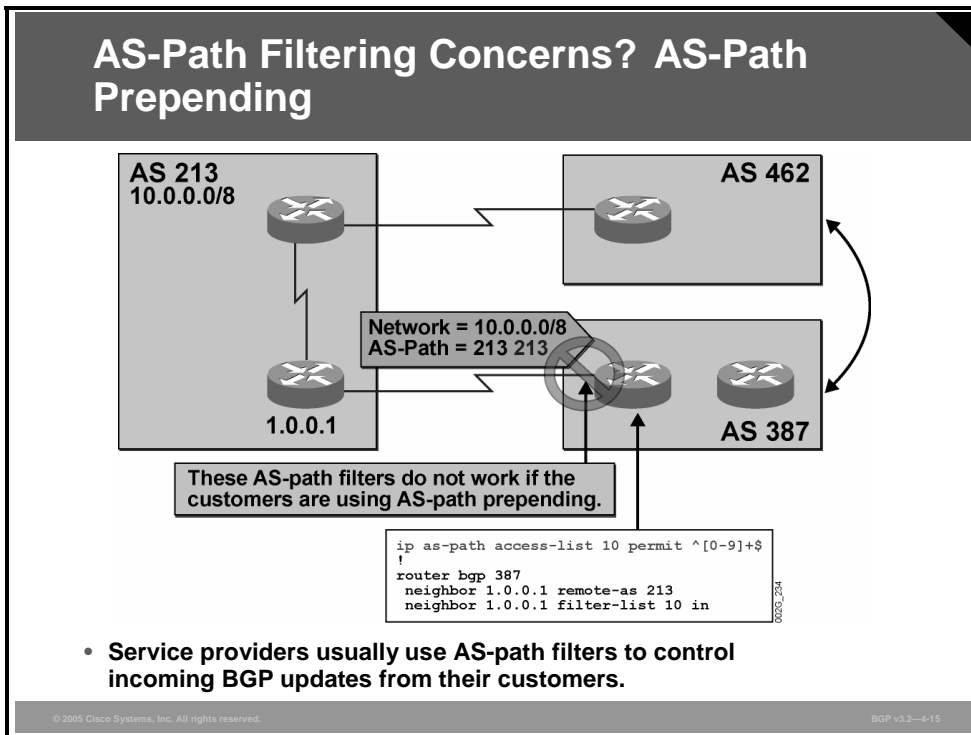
AS-Path Filtering Concerns? AS-Path Prepending

AS 213
10.0.0.0/8

AS 462

Network = 10.0.0.0/8
AS-Path = 213 213

1.0.0.1

AS 387

These AS-path filters do not work if the customers are using AS-path prepending.

ip as-path access-list 10 permit ^[0-9]+$
!
router bgp 387
 neighbor 1.0.0.1 remote-as 213
 neighbor 1.0.0.1 filter-list 10 in

0020_234

• Service providers usually use AS-path filters to control incoming BGP updates from their customers.

© 2005 Cisco Systems, Inc. All rights reserved.

BGP v3.2—4-15